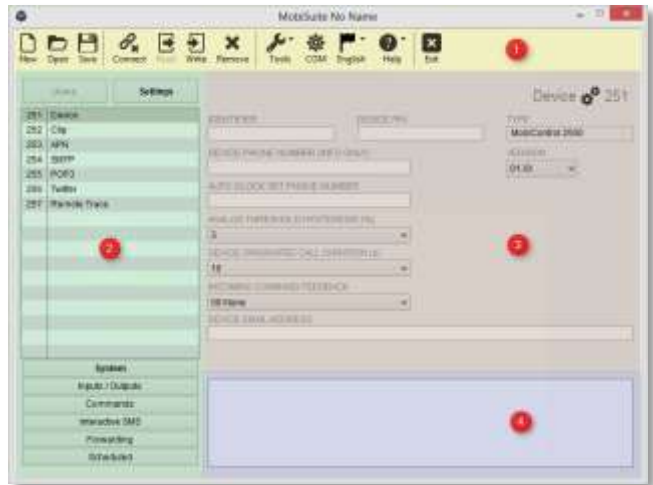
MobiSuite No Name

New Open Save Connect Read Write Remove Tools COM English Help Exit

1

Users Settings

Device 251

| 251 | Device |
|---|---|
| 252 | City |
| 253 | APN |
| 254 | SMTP |
| 255 | POP3 |
| 256 | Twitter |
| 257 | Remote Trace |

2

IDENTIFIER

DEVICE PIN

TYPE
MobiControl 2500

DEVICE PHONE NUMBER (INFO ONLY)

VERSION
01.00

AUTO BLOCK SET PHONE NUMBER

ANALOG THRESHOLD HYSTERESIS (%)
3

DEVICE ORIGINATED CALL DURATION (s)
10

INCOMING COMMAND FEEDBACK
All None

DEVICE EMAIL ADDRESS

3

4

System
Inputs / Outputs
Commands
Interactive SMS
Forwarding
Scheduled